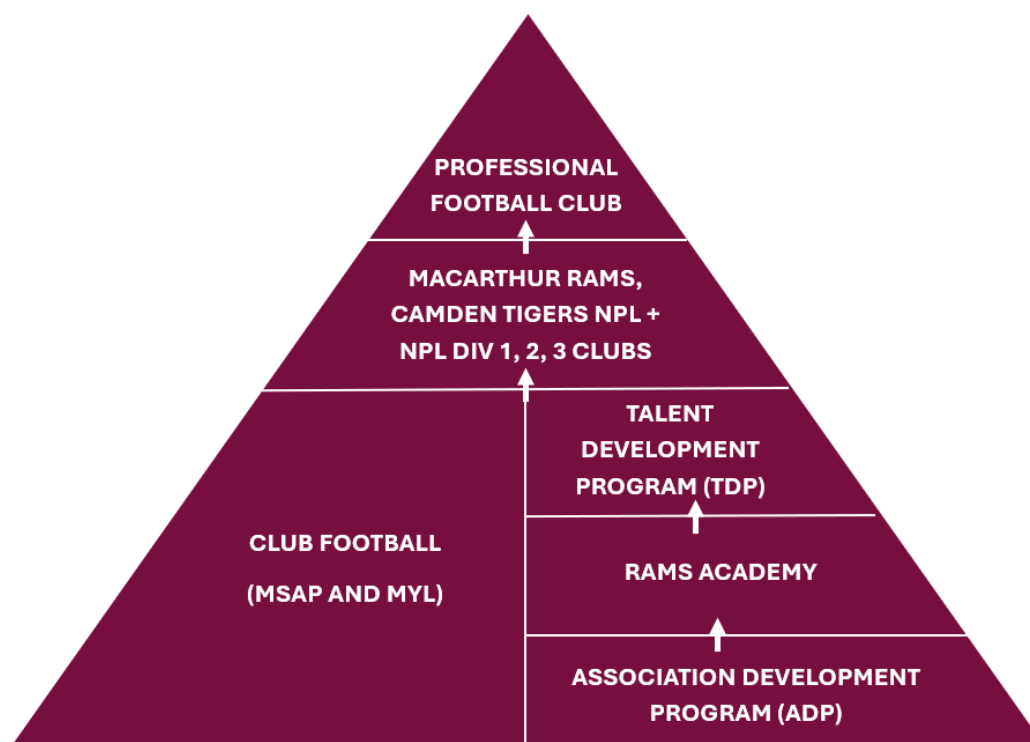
PROFESSIONAL FOOTBALL CLUB

MACARTHUR RAMS, CAMDEN TIGERS NPL + NPL DIV 1, 2, 3 CLUBS

CLUB FOOTBALL

(MSAP AND MYL)

TALENT DEVELOPMENT PROGRAM (TDP)

RAMS ACADEMY

ASSOCIATION DEVELOPMENT PROGRAM (ADP)